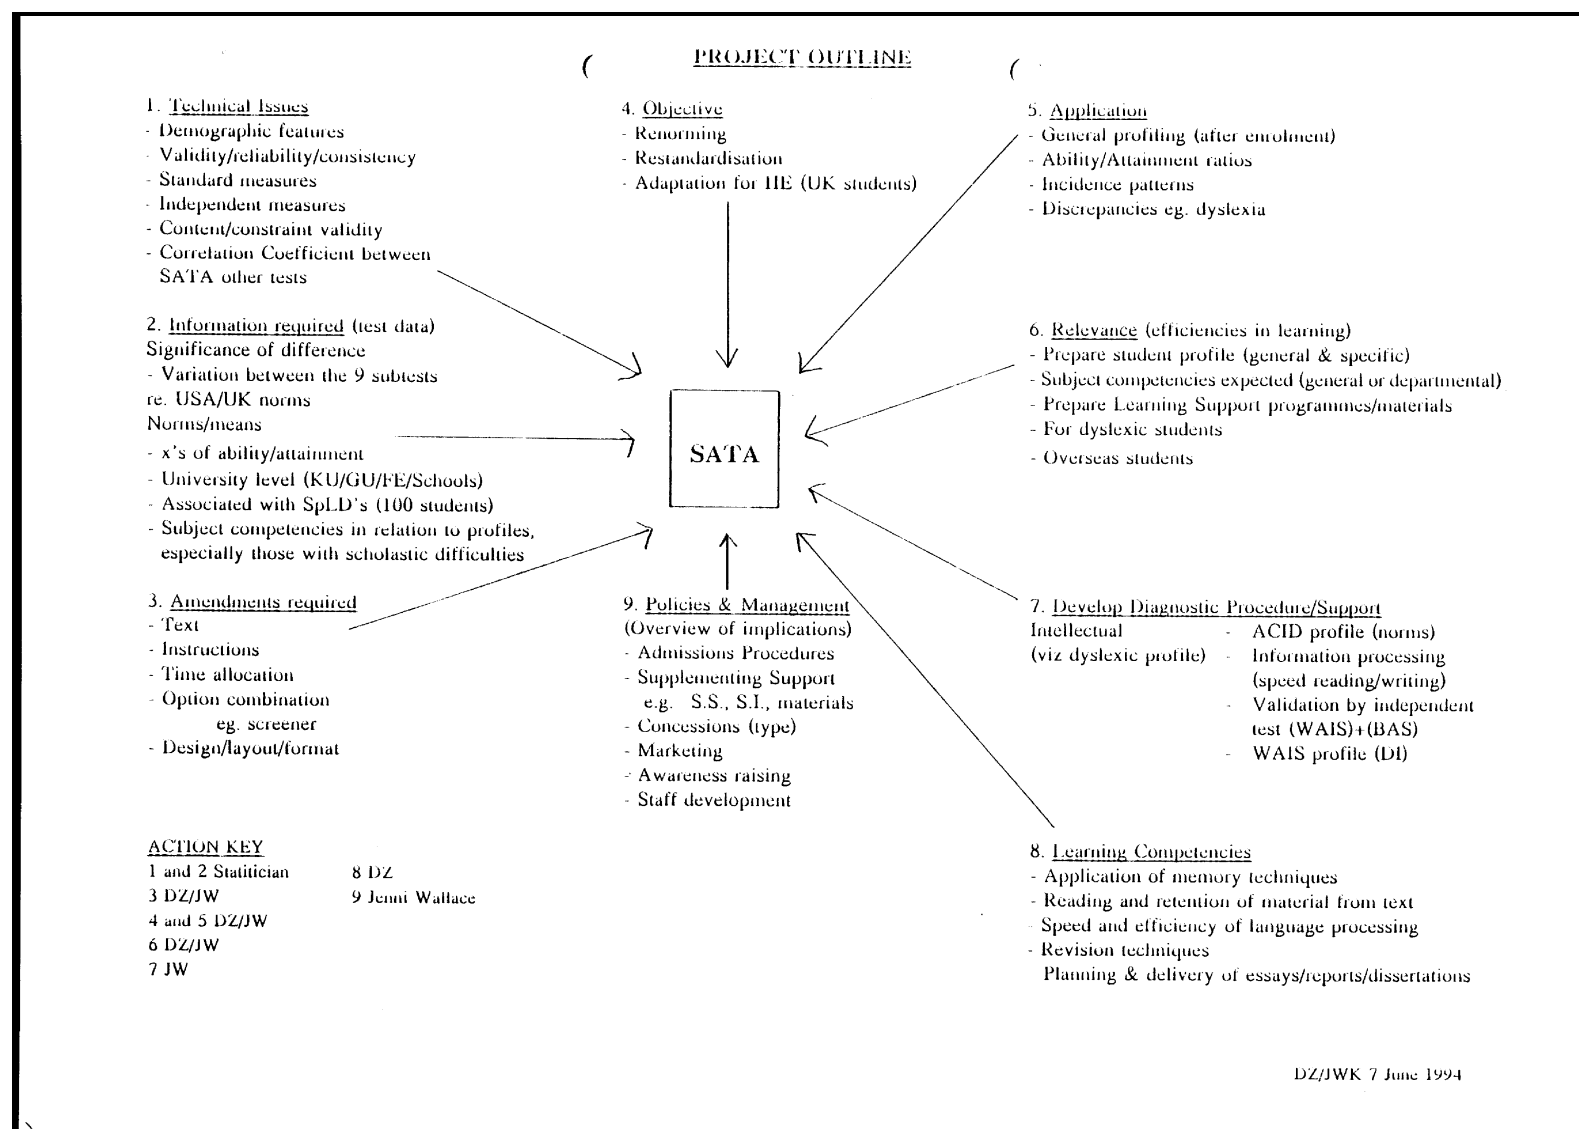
PROJECT OUTLINE

1. Technical Issues
- Demographic features
- Validity/reliability/consistency
- Standard measures
- Independent measures
- Content/constraint validity
- Correlation Coefficient between SATA other tests

4. Objective
- Renorming
- Restandardisation
- Adaptation for HE (UK students)

5. Application
- General profiling (after enrolment)
- Ability/Attainment ratios
- Incidence patterns
- Discrepancies eg. dyslexia

2. Information required (test data)
Significance of difference
- Variation between the 9 subtests re. USA/UK norms
Norms/means
- x's of ability/attainment
- University level (KU/GU/FE/Schools)
- Associated with SpLD's (100 students)
- Subject competencies in relation to profiles, especially those with scholastic difficulties

SATA

6. Relevance (efficiencies in learning)
- Prepare student profile (general & specific)
- Subject competencies expected (general or departmental)
- Prepare Learning Support programmes/materials
- For dyslexic students
- Overseas students

3. Amendments required
- Text
- Instructions
- Time allocation
- Option combination eg. screener
- Design/layout/format

9. Policies & Management
(Overview of implications)
- Admissions Procedures
- Supplementing Support e.g. S.S., S.I., materials
- Concessions (type)
- Marketing
- Awareness raising
- Staff development

7. Develop Diagnostic Procedure/Support
Intellectual (viz dyslexic profile)
- ACID profile (norms)
- Information processing (speed reading/writing)
- Validation by independent test (WAIS)+(BAS)
- WAIS profile (DI)

ACTION KEY
1 and 2 Statitician
3 DZ/JW
4 and 5 DZ/JW
6 DZ/JW
7 JW
8 DZ
9 Jenni Wallace

8. Learning Competencies
- Application of memory techniques
- Reading and retention of material from text
- Speed and efficiency of language processing
- Revision techniques
Planning & delivery of essays/reports/dissertations

DZ/JWK 7 June 1994